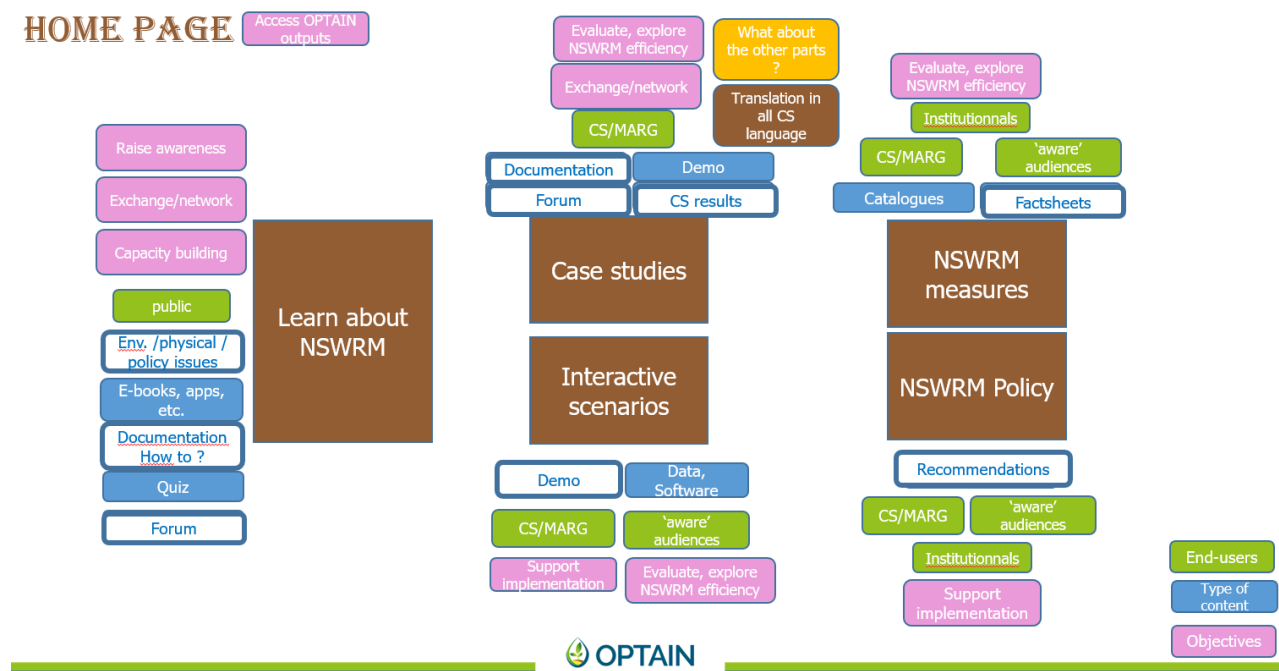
HOME PAGE

Access OPTAIN outputs

Raise awareness

Exchange/network

Capacity building

public

Env. /physical / policy issues

E-books, apps, etc.

Documentation How to ?

Quiz

Forum

Learn about NSWRM

Evaluate, explore NSWRM efficiency

What about the other parts ?

Exchange/network

Translation in all CS language

CS/MARG

Documentation

Demo

Forum

CS results

Case studies

Interactive scenarios

Demo

Data, Software

CS/MARG

'aware' audiences

Support implementation

Evaluate, explore NSWRM efficiency

Evaluate, explore NSWRM efficiency

Institutionnals

CS/MARG

'aware' audiences

Catalogues

Factsheets

NSWRM measures

NSWRM Policy

Recommendations

CS/MARG

'aware' audiences

Institutionnals

Support implementation

End-users

Type of content

Objectives

OPTAIN